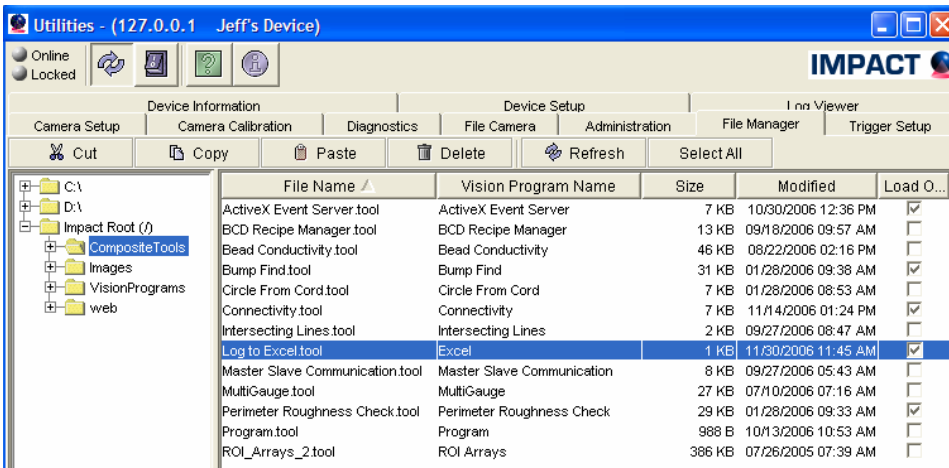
Utilities - (127.0.0.1 Jeff's Device)

Online
Locked

IMPACT

Device Information | Device Setup | Log Viewer
Camera Setup | Camera Calibration | Diagnostics | File Camera | Administration | File Manager | Trigger Setup

Cut | Copy | Paste | Delete | Refresh | Select All

C:\
D:\
Impact Root (/)
CompositeTools
Images
VisionPrograms
web

| File Name | Vision Program Name | Size | Modified | Load O... |
|---|---|---|---|---|
| ActiveX Event Server.tool | ActiveX Event Server | 7 KB | 10/30/2006 12:36 PM | ☑ |
| BCD Recipe Manager.tool | BCD Recipe Manager | 13 KB | 09/18/2006 09:57 AM | ☐ |
| Bead Conductivity.tool | Bead Conductivity | 46 KB | 08/22/2006 02:16 PM | ☐ |
| Bump Find.tool | Bump Find | 31 KB | 01/28/2006 09:38 AM | ☑ |
| Circle From Cord.tool | Circle From Cord | 7 KB | 01/28/2006 08:53 AM | ☐ |
| Connectivity.tool | Connectivity | 7 KB | 11/14/2006 01:24 PM | ☑ |
| Intersecting Lines.tool | Intersecting Lines | 2 KB | 09/27/2006 08:47 AM | ☐ |
| Log to Excel.tool | Excel | 1 KB | 11/30/2006 11:45 AM | ☑ |
| Master Slave Communication.tool | Master Slave Communication | 8 KB | 09/27/2006 05:43 AM | ☐ |
| MultiGauge.tool | MultiGauge | 27 KB | 07/10/2006 07:16 AM | ☐ |
| Perimeter Roughness Check.tool | Perimeter Roughness Check | 29 KB | 01/28/2006 09:33 AM | ☑ |
| Program.tool | Program | 988 B | 10/13/2006 10:53 AM | ☐ |
| ROI_Arrays_2.tool | ROI Arrays | 386 KB | 07/26/2005 07:39 AM | ☐ |